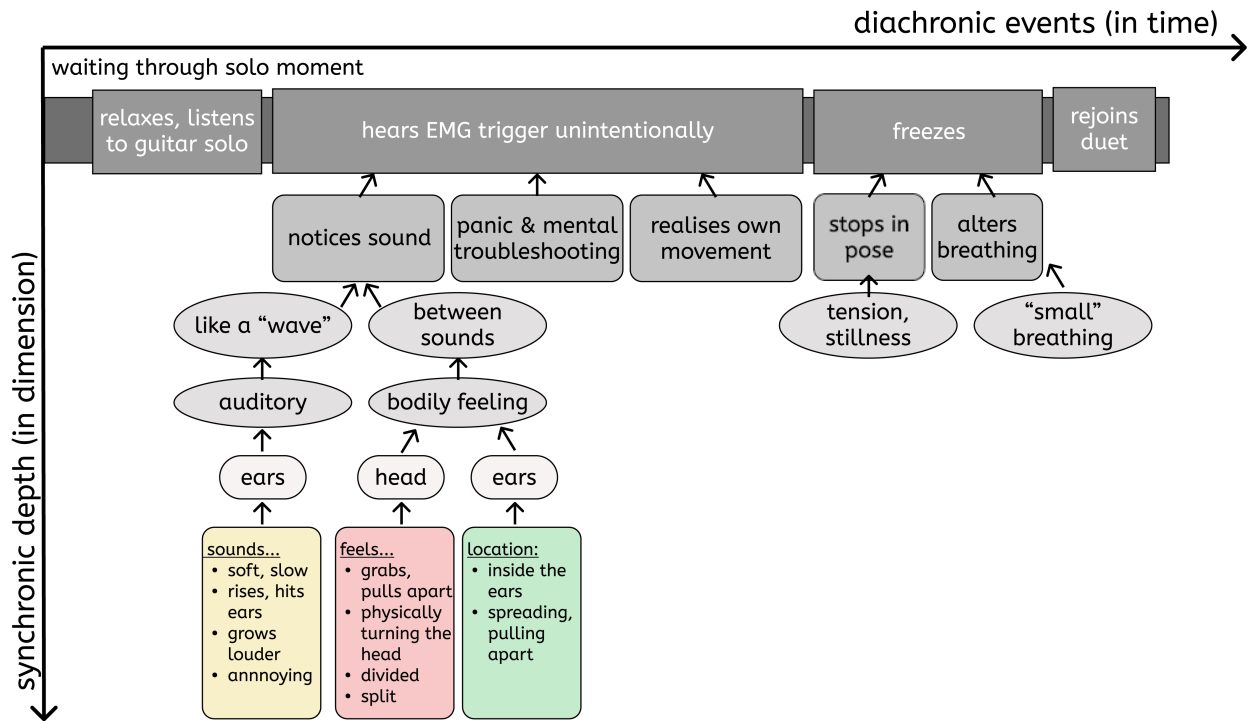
diachronic events (in time)

waiting through solo moment

relaxes, listens to guitar solo

hears EMG trigger unintentionally

freezes

rejoins duet

notices sound

panic & mental troubleshooting

realises own movement

stops in pose

alters breathing

like a "wave"

between sounds

tension, stillness

"small" breathing

auditory

bodily feeling

ears

head

ears

sounds...
• soft, slow
• rises, hits ears
• grows louder
• annnoying

feels...
• grabs, pulls apart
• physically turning the head
• divided
• split

location:
• inside the ears
• spreading, pulling apart

synchronic depth (in dimension)